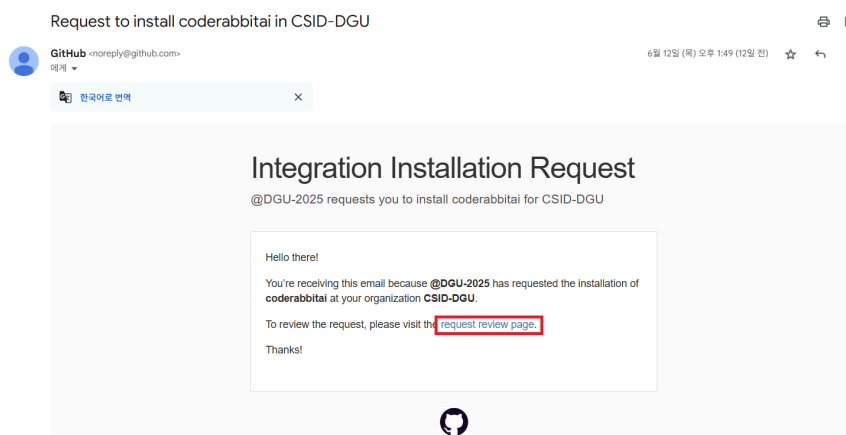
Request to install coderabbitai in CSID-DGU

GitHub <noreply@github.com>
에게

6월 12일 (목) 오후 1:49 (12일 전)

한국어로 번역

Integration Installation Request

@DGU-2025 requests you to install coderabbitai for CSID-DGU

Hello there!

You're receiving this email because **@DGU-2025** has requested the installation of **coderabbitai** at your organization **CSID-DGU**.

To review the request, please visit the request review page.

Thanks!